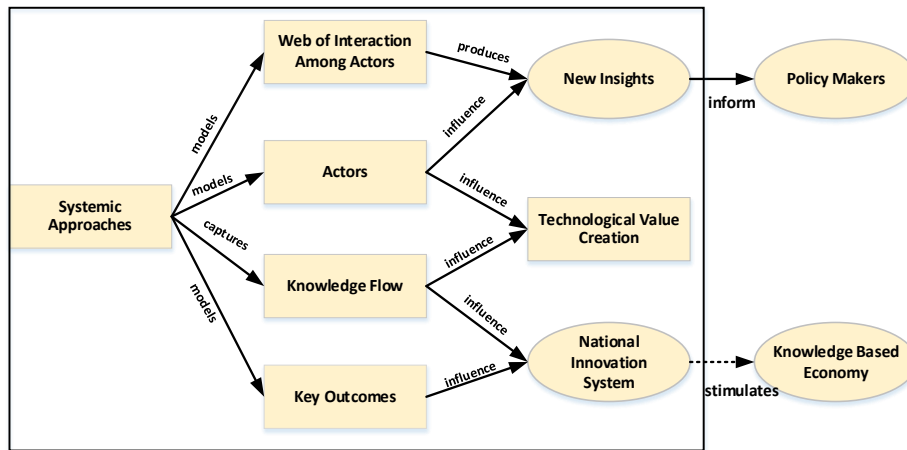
Systemic Approaches

models
models
captures
models

Web of Interaction Among Actors

Actors

Knowledge Flow

Key Outcomes

produces
influence
influence
influence
influence
influence

New Insights

Technological Value Creation

National Innovation System

inform

Policy Makers

stimulates

Knowledge Based Economy